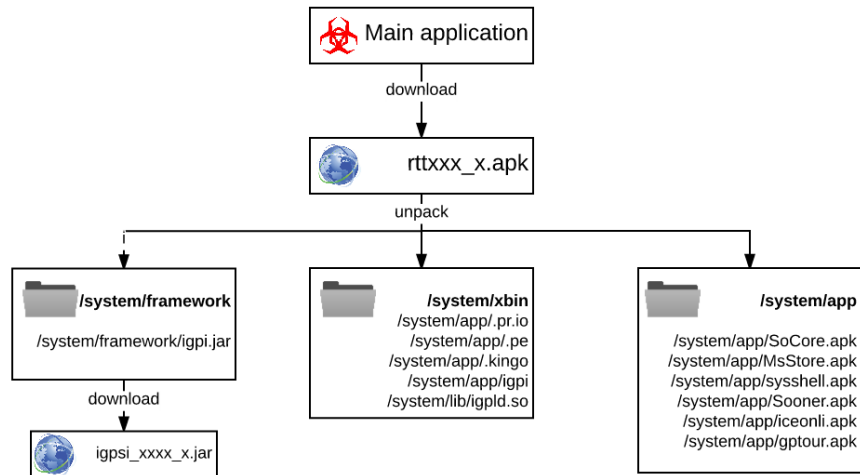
Main application

download

rttxxx_x.apk

unpack

/system/framework

/system/framework/igpi.jar

download

igpsi_xxxx_x.jar

/system/xbin
/system/app/.pr.io
/system/app/.pe
/system/app/.kingo
/system/app/igpi
/system/lib/igpld.so

/system/app

/system/app/SoCore.apk
/system/app/MsStore.apk
/system/app/sysshell.apk
/system/app/Sooner.apk
/system/app/iceonli.apk
/system/app/gptour.apk